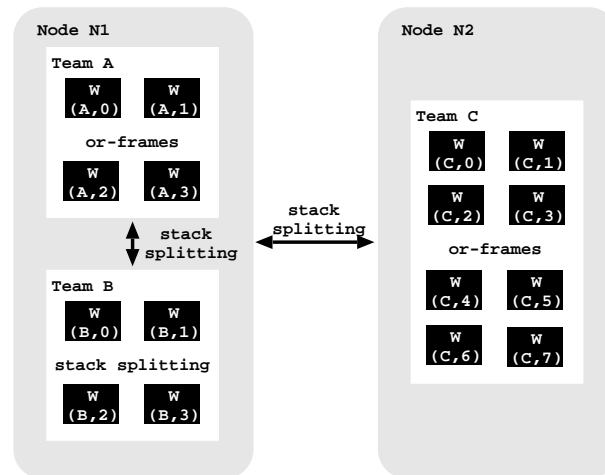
Node N1

Team A

W (A,0)

W (A,1)

or-frames

W (A,2)

W (A,3)

stack splitting

Team B

W (B,0)

W (B,1)

stack splitting

W (B,2)

W (B,3)

stack splitting

Node N2

Team C

W (C,0)

W (C,1)

W (C,2)

W (C,3)

or-frames

W (C,4)

W (C,5)

W (C,6)

W (C,7)